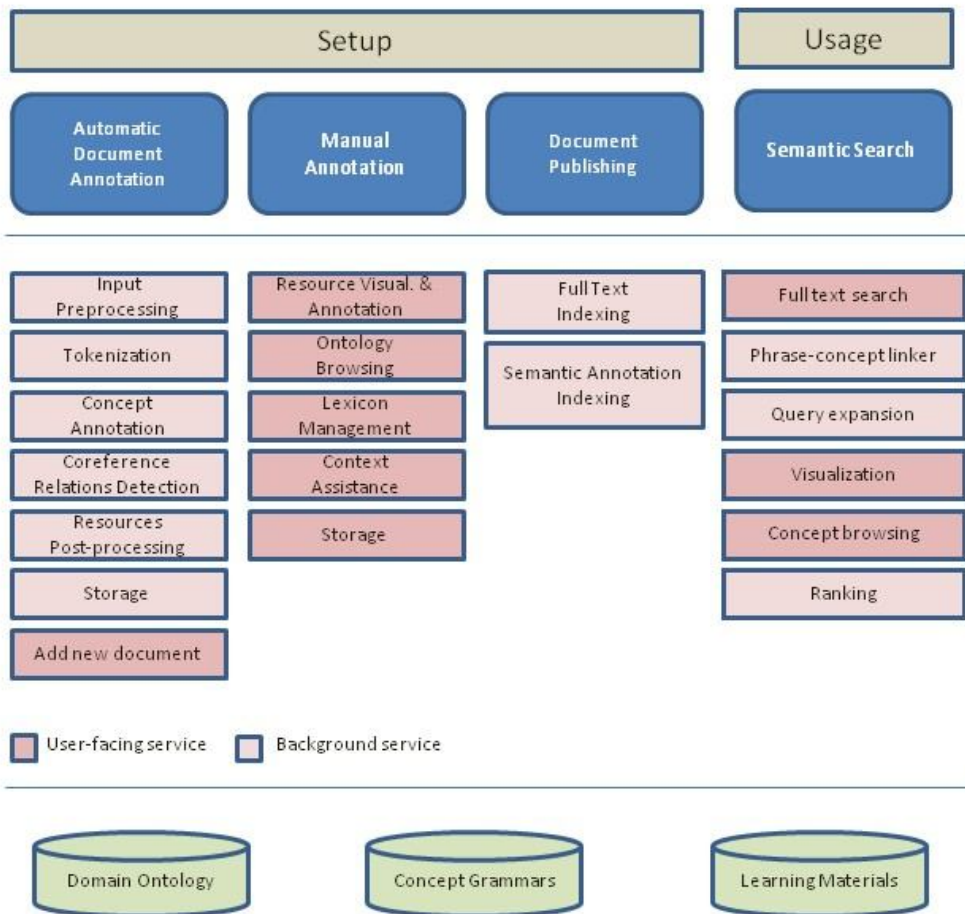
Setup

Usage

Automatic Document Annotation

Manual Annotation

Document Publishing

Semantic Search

Input Preprocessing

Tokenization

Concept Annotation

Coreference Relations Detection

Resources Post-processing

Storage

Add new document

Resource Visual. & Annotation

Ontology Browsing

Lexicon Management

Context Assistance

Storage

Full Text Indexing

Semantic Annotation Indexing

Full text search

Phrase-concept linker

Query expansion

Visualization

Concept browsing

Ranking

User-facing service

Background service

Domain Ontology

Concept Grammars

Learning Materials